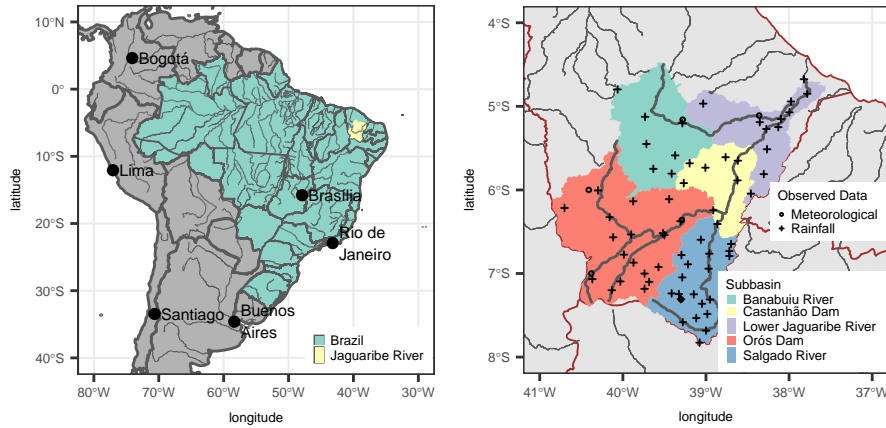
10°N
0°
10°S
20°S
30°S
40°S
latitude
Bogotá
Lima
Brasília
Rio de Janeiro
Santiago
Buenos Aires
Brazil
Jaguaribe River
80°W 70°W 60°W 50°W 40°W 30°W
longitude

4°S
5°S
6°S
7°S
8°S
latitude
Observed Data
Meteorological
Rainfall
Subbasin
Banabuiu River
Castanhão Dam
Lower Jaguaribe River
Orós Dam
Salgado River
41°W 40°W 39°W 38°W 37°W
longitude